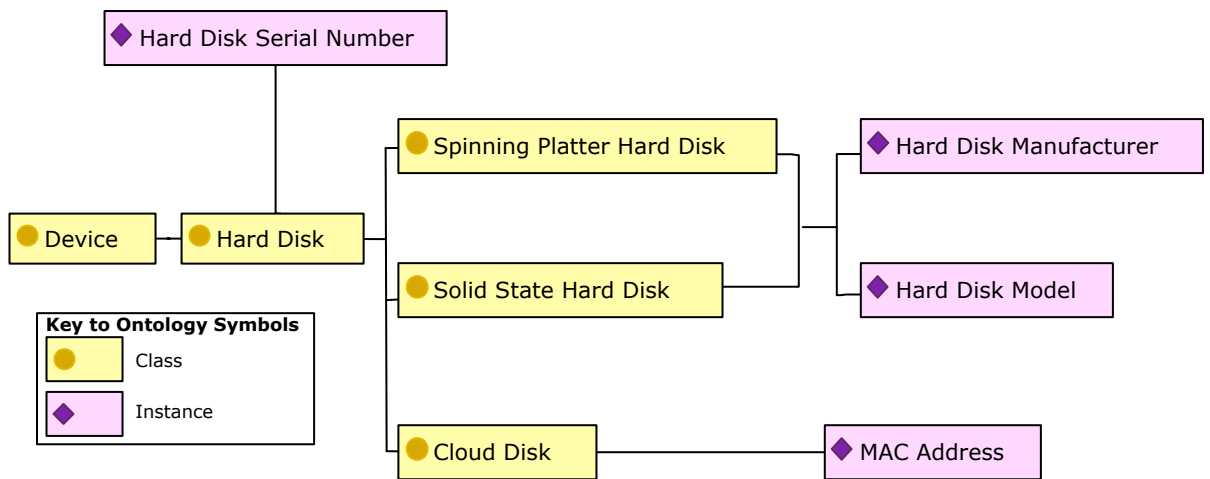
Hard Disk Serial Number

Device

Hard Disk

Spinning Platter Hard Disk

Solid State Hard Disk

Cloud Disk

Hard Disk Manufacturer

Hard Disk Model

MAC Address

Key to Ontology Symbols

Class

Instance